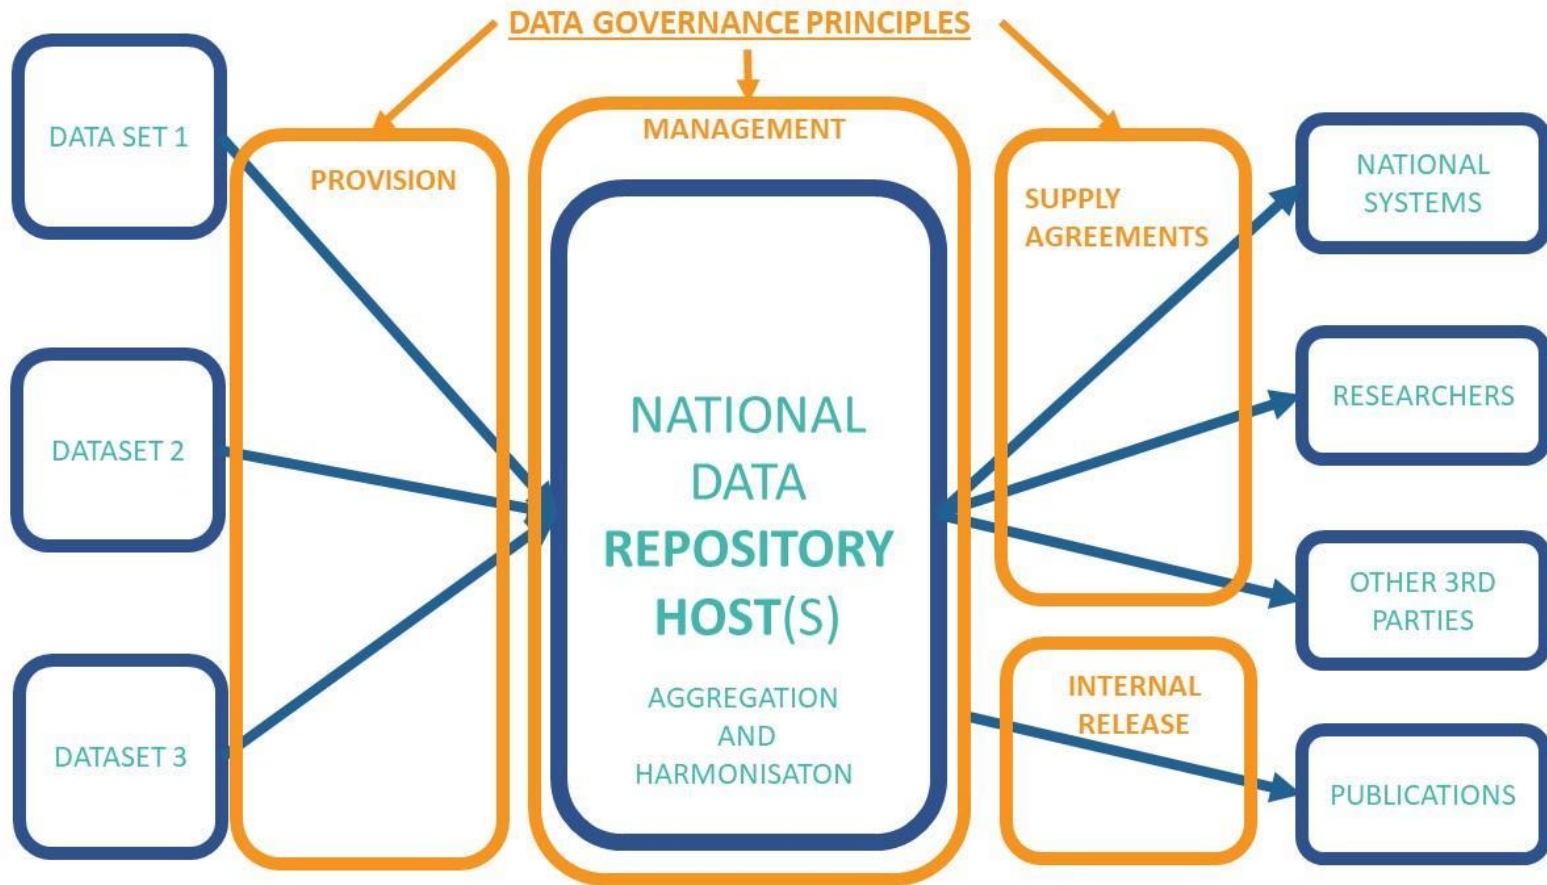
DATA GOVERNANCE PRINCIPLES

DATA SET 1

DATASET 2

DATASET 3

PROVISION

MANAGEMENT

NATIONAL DATA REPOSITORY HOST(S)

AGGREGATION AND HARMONISATON

SUPPLY AGREEMENTS

INTERNAL RELEASE

NATIONAL SYSTEMS

RESEARCHERS

OTHER 3RD PARTIES

PUBLICATIONS